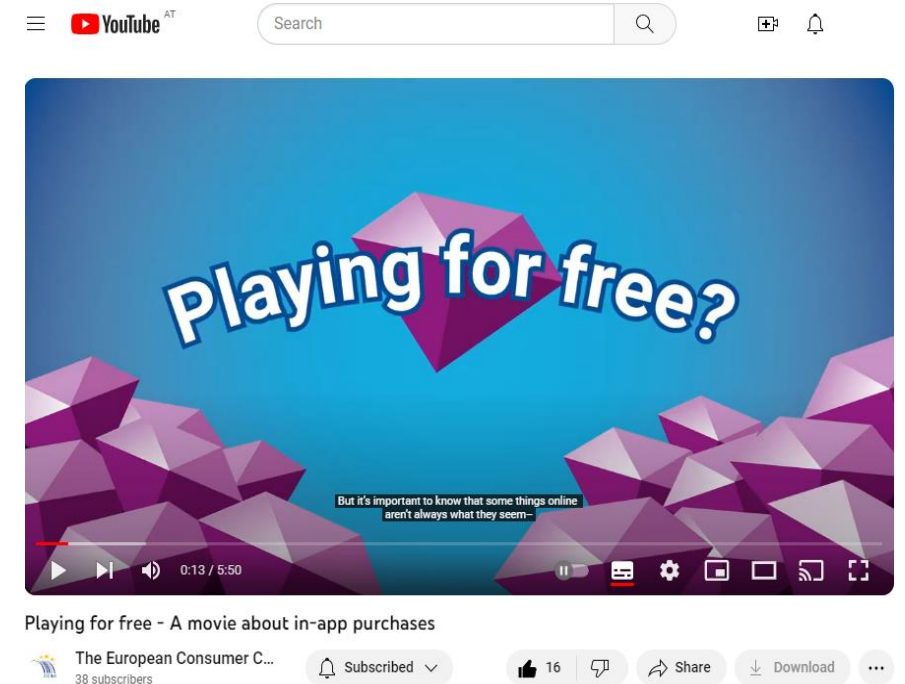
YouTube AT

Search

Playing for free?

But it's important to know that some things online aren't always what they seem–

0:13 / 5:50

Playing for free - A movie about in-app purchases

The European Consumer C...
38 subscribers

Subscribed

16

Share

Download

...